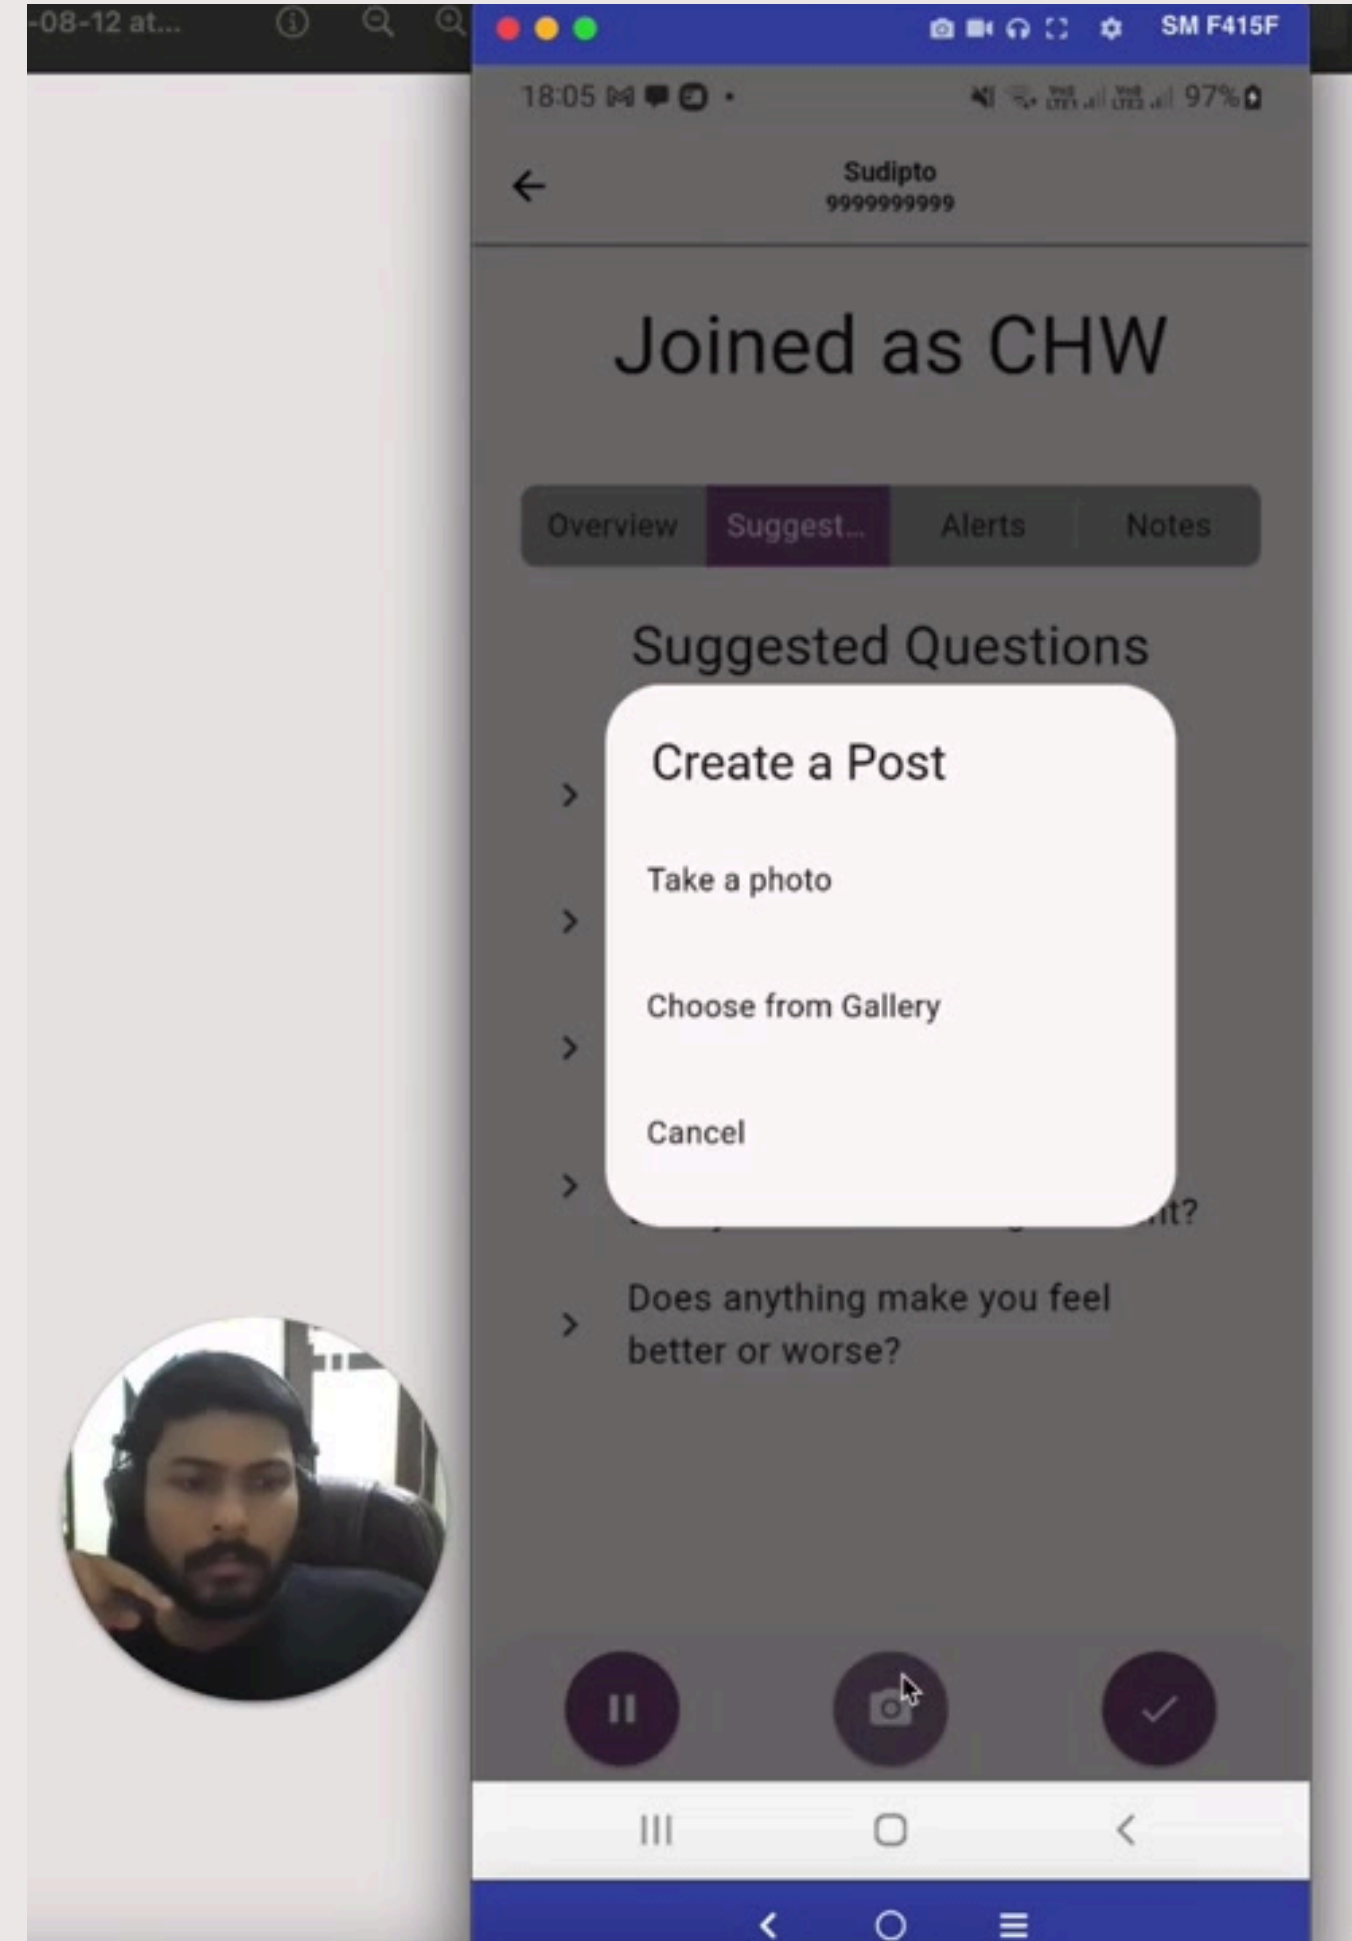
-08-12 at...

SM F415F

18:05

97%

Sudipto
9999999999

Joined as CHW

Overview | Suggest... | Alerts | Notes

Suggested Questions

Create a Post

Take a photo

Choose from Gallery

Cancel

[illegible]nt?

Does anything make you feel better or worse?